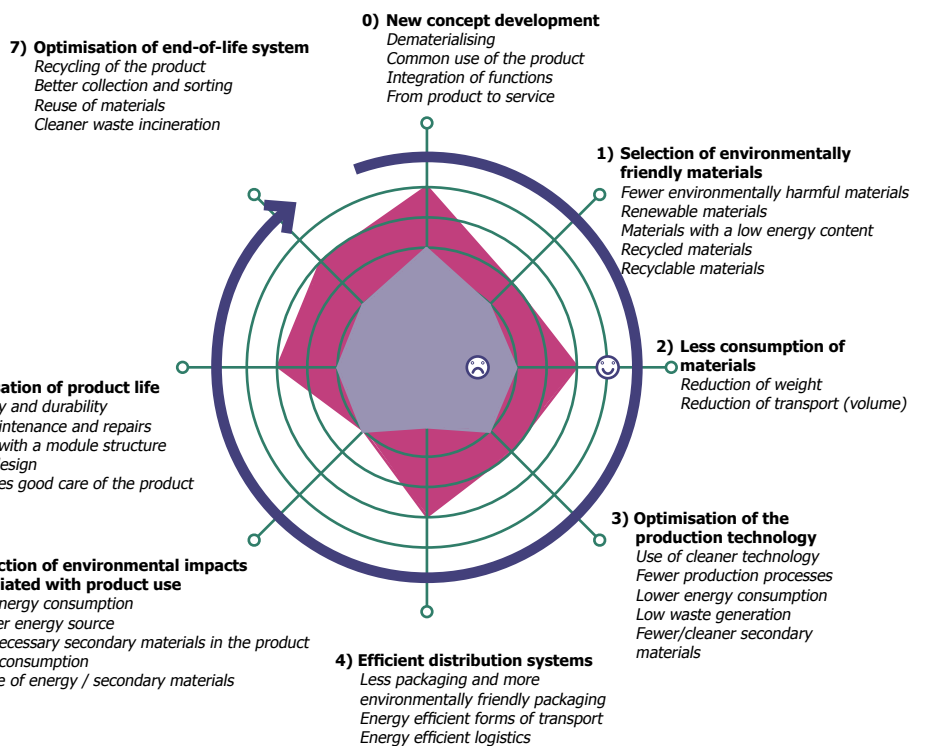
0) New concept development
Dematerialising
Common use of the product
Integration of functions
From product to service

7) Optimisation of end-of-life system
Recycling of the product
Better collection and sorting
Reuse of materials
Cleaner waste incineration

1) Selection of environmentally friendly materials
Fewer environmentally harmful materials
Renewable materials
Materials with a low energy content
Recycled materials
Recyclable materials

2) Less consumption of materials
Reduction of weight
Reduction of transport (volume)

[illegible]ation of product life
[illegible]y and durability
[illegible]intenance and repairs
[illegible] with a module structure
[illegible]esign
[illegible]es good care of the product

3) Optimisation of the production technology
Use of cleaner technology
Fewer production processes
Lower energy consumption
Low waste generation
Fewer/cleaner secondary materials

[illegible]ction of environmental impacts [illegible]iated with product use
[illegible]energy consumption
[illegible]er energy source
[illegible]ecessary secondary materials in the product
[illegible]consumption
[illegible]e of energy / secondary materials

4) Efficient distribution systems
Less packaging and more environmentally friendly packaging
Energy efficient forms of transport
Energy efficient logistics